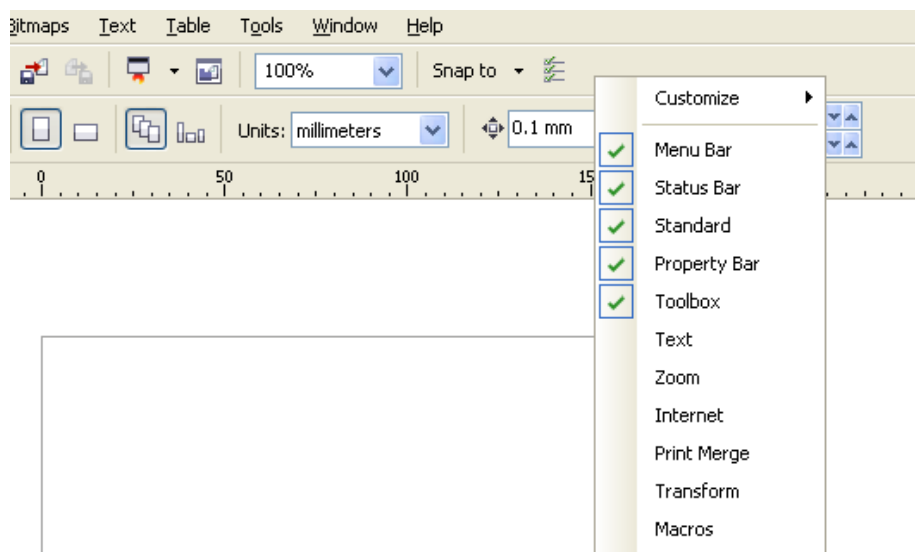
Bitmaps Text Table Tools Window Help

100%

Snap to

Units: millimeters

0.1 mm

0 50 100 15

Customize

Menu Bar
Status Bar
Standard
Property Bar
Toolbox
Text
Zoom
Internet
Print Merge
Transform
Macros